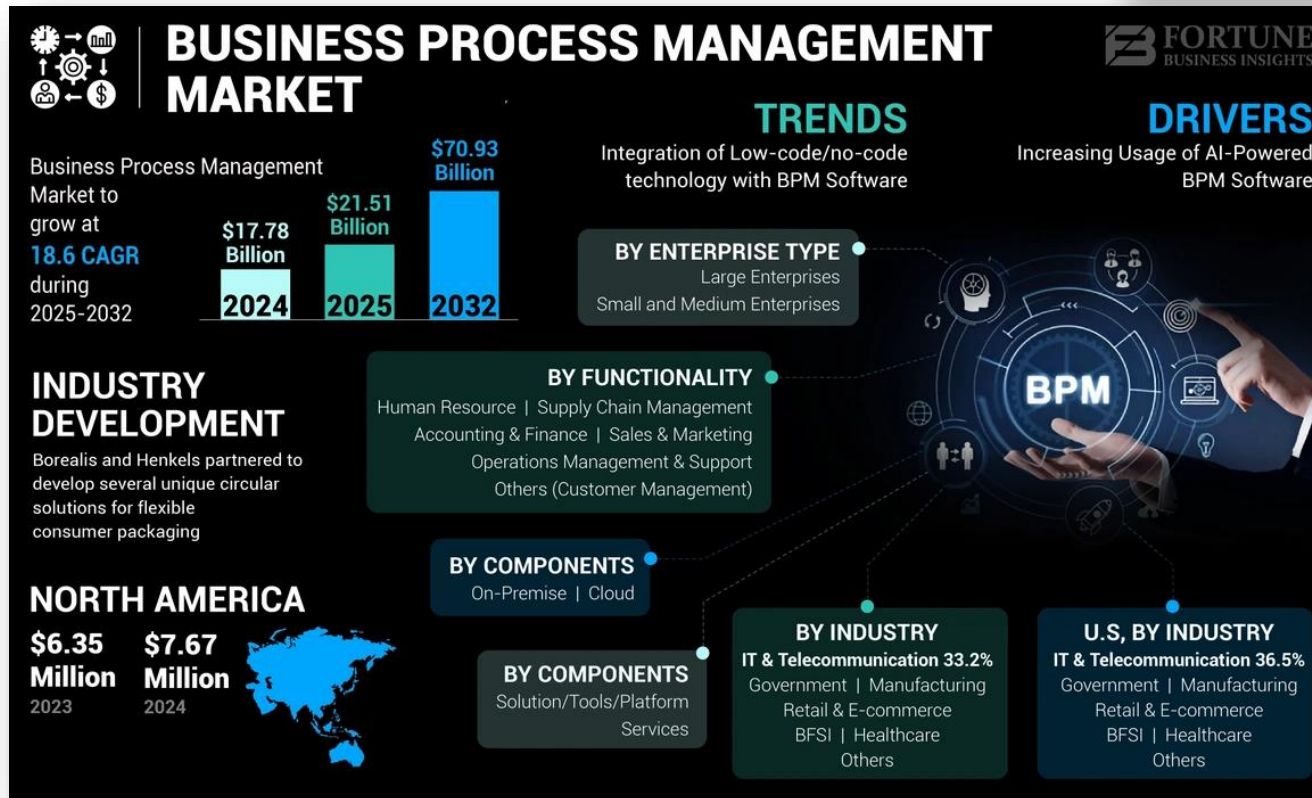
BUSINESS PROCESS MANAGEMENT MARKET

FORTUNE BUSINESS INSIGHTS

Business Process Management Market to grow at 18.6 CAGR during 2025-2032

$17.78 Billion
2024

$21.51 Billion
2025

$70.93 Billion
2032

TRENDS
Integration of Low-code/no-code technology with BPM Software

DRIVERS
Increasing Usage of AI-Powered BPM Software

BY ENTERPRISE TYPE
Large Enterprises
Small and Medium Enterprises

BY FUNCTIONALITY
Human Resource | Supply Chain Management
Accounting & Finance | Sales & Marketing
Operations Management & Support
Others (Customer Management)

BPM

INDUSTRY DEVELOPMENT
Borealis and Henkels partnered to develop several unique circular solutions for flexible consumer packaging

BY COMPONENTS
On-Premise | Cloud

NORTH AMERICA
$6.35 Million
2023
$7.67 Million
2024

BY COMPONENTS
Solution/Tools/Platform
Services

BY INDUSTRY
IT & Telecommunication 33.2%
Government | Manufacturing
Retail & E-commerce
BFSI | Healthcare
Others

U.S, BY INDUSTRY
IT & Telecommunication 36.5%
Government | Manufacturing
Retail & E-commerce
BFSI | Healthcare
Others